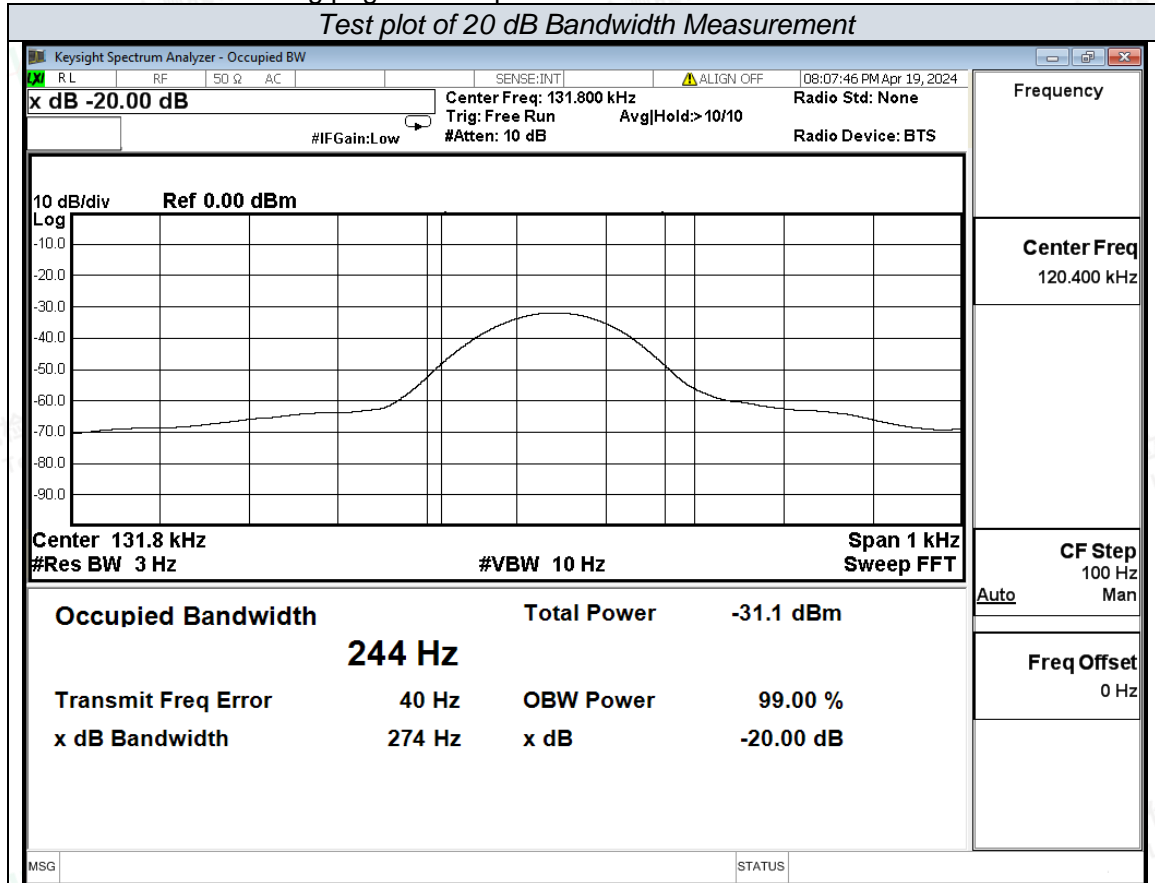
Test plot of 20 dB Bandwidth Measurement

Keysight Spectrum Analyzer - Occupied BW

RL RF 50 Ω AC SENSE:INT ALIGN OFF 08:07:46 PM Apr 19, 2024

x dB -20.00 dB

Center Freq: 131.800 kHz
Trig: Free Run Avg|Hold:>10/10
#IFGain:Low #Atten: 10 dB

Radio Std: None

Radio Device: BTS

Frequency

10 dB/div Ref 0.00 dBm
Log
-10.0
-20.0
-30.0
-40.0
-50.0
-60.0
-70.0
-80.0
-90.0

Center 131.8 kHz
#Res BW 3 Hz
#VBW 10 Hz
Span 1 kHz
Sweep FFT

Center Freq
120.400 kHz

CF Step
100 Hz
Auto Man

Freq Offset
0 Hz

Occupied Bandwidth
244 Hz

Total Power -31.1 dBm

Transmit Freq Error 40 Hz
OBW Power 99.00 %

x dB Bandwidth 274 Hz
x dB -20.00 dB

MSG STATUS